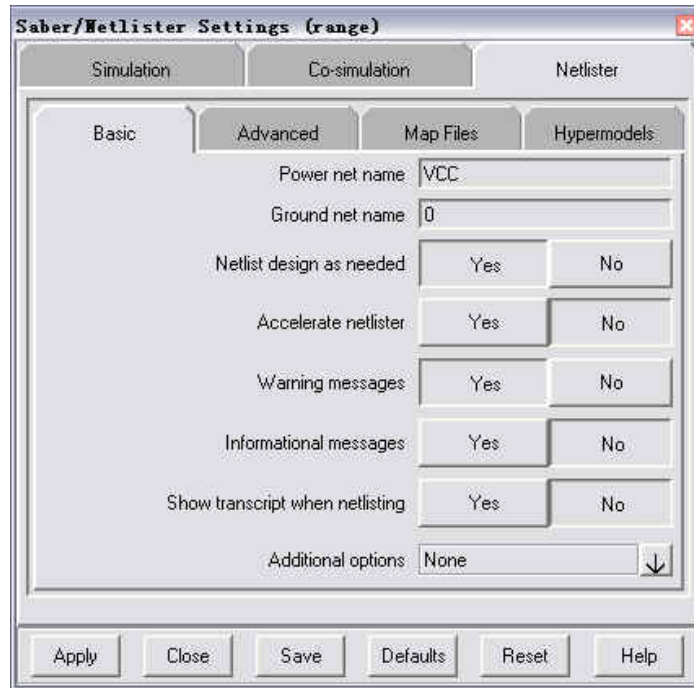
Saber/Netlister Settings (range)

Simulation | Co-simulation | Netlister

Basic | Advanced | Map Files | Hypermodels

Power net name VCC

Ground net name 0

Netlist design as needed Yes No

Accelerate netlister Yes No

Warning messages Yes No

Informational messages Yes No

Show transcript when netlisting Yes No

Additional options None

Apply Close Save Defaults Reset Help